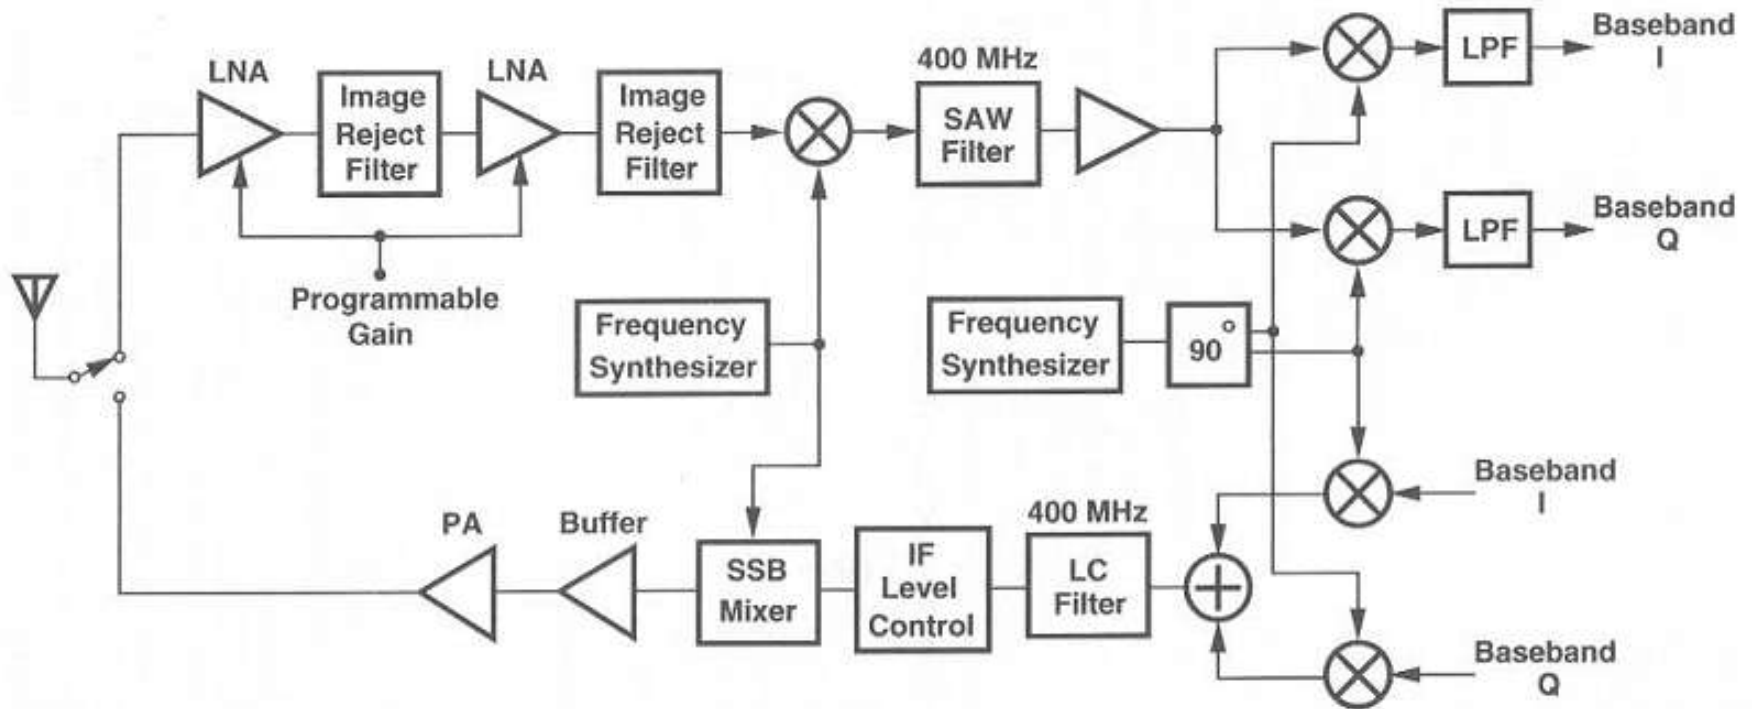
LNA

Image Reject Filter

LNA

Image Reject Filter

400 MHz

SAW Filter

LPF

Baseband I

LPF

Baseband Q

Programmable Gain

Frequency Synthesizer

Frequency Synthesizer

$90^\circ$

Baseband I

PA

Buffer

SSB Mixer

IF Level Control

400 MHz

LC Filter

Baseband Q